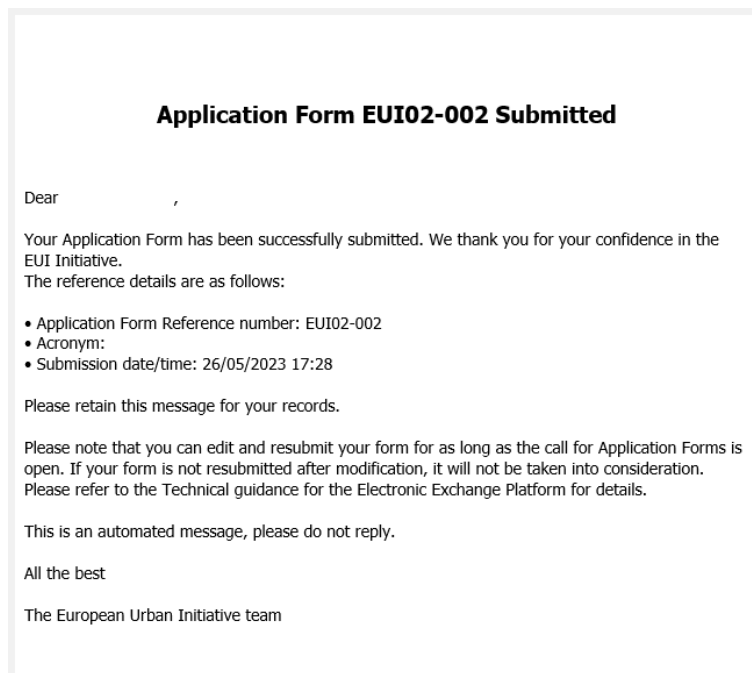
Application Form EUI02-002 Submitted

Dear ,

Your Application Form has been successfully submitted. We thank you for your confidence in the EUI Initiative.
The reference details are as follows:

• Application Form Reference number: EUI02-002
• Acronym:
• Submission date/time: 26/05/2023 17:28

Please retain this message for your records.

Please note that you can edit and resubmit your form for as long as the call for Application Forms is open. If your form is not resubmitted after modification, it will not be taken into consideration. Please refer to the Technical guidance for the Electronic Exchange Platform for details.

This is an automated message, please do not reply.

All the best

The European Urban Initiative team